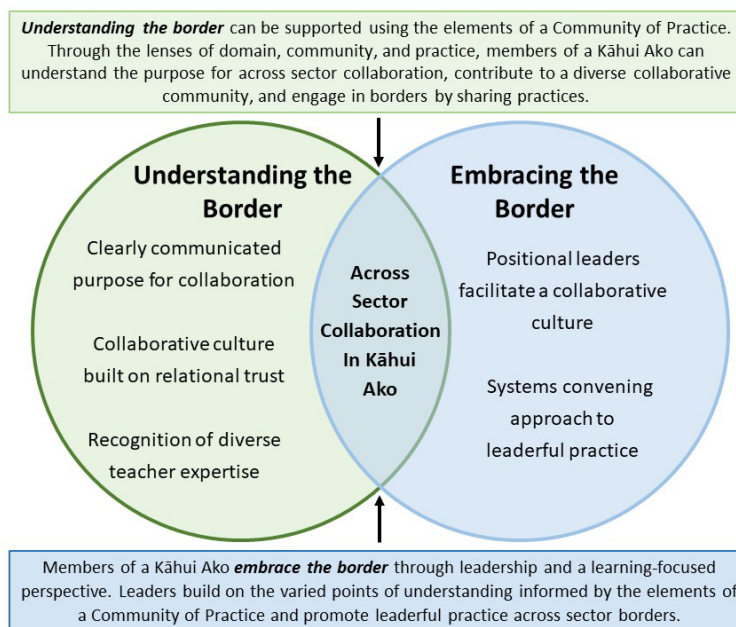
***Understanding the border*** can be supported using the elements of a Community of Practice. Through the lenses of domain, community, and practice, members of a Kāhui Ako can understand the purpose for across sector collaboration, contribute to a diverse collaborative community, and engage in borders by sharing practices.

**Understanding the Border**

Clearly communicated purpose for collaboration

Collaborative culture built on relational trust

Recognition of diverse teacher expertise

**Across Sector Collaboration In Kāhui Ako**

**Embracing the Border**

Positional leaders facilitate a collaborative culture

Systems convening approach to leaderful practice

Members of a Kāhui Ako ***embrace the border*** through leadership and a learning-focused perspective. Leaders build on the varied points of understanding informed by the elements of a Community of Practice and promote leaderful practice across sector borders.